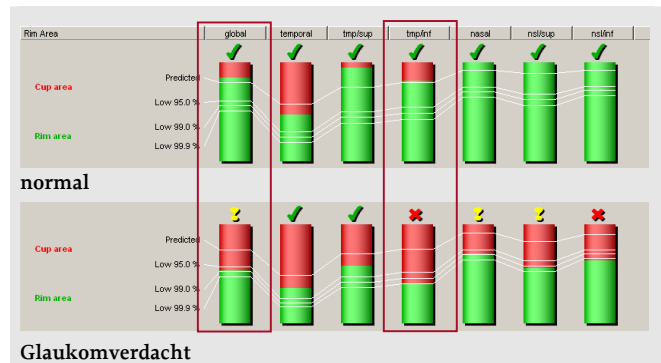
| Rim Area | global | temporal | tmp/sup | tmp/inf | nasal | nsl/sup | nsl/inf |
|---|---|---|---|---|---|---|---|

Cup area
Predicted
Low 95.0 %
Rim area
Low 99.0 %
Low 99.9 %

normal

Cup area
Predicted
Low 95.0 %
Rim area
Low 99.0 %
Low 99.9 %

Glaukomverdacht